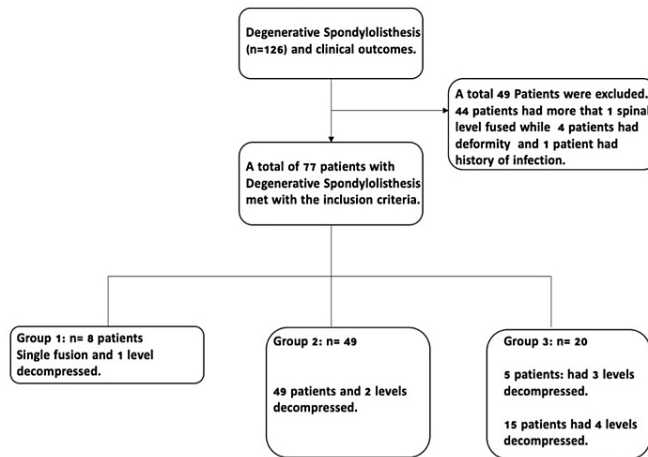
Degenerative Spondylolisthesis (n=126) and clinical outcomes.

A total 49 Patients were excluded. 44 patients had more that 1 spinal level fused while 4 patients had deformity and 1 patient had history of infection.

A total of 77 patients with Degenerative Spondylolisthesis met with the inclusion criteria.

Group 1: n= 8 patients
Single fusion and 1 level decompressed.

Group 2: n= 49

49 patients and 2 levels decompressed.

Group 3: n= 20

5 patients: had 3 levels decompressed.

15 patients had 4 levels decompressed.